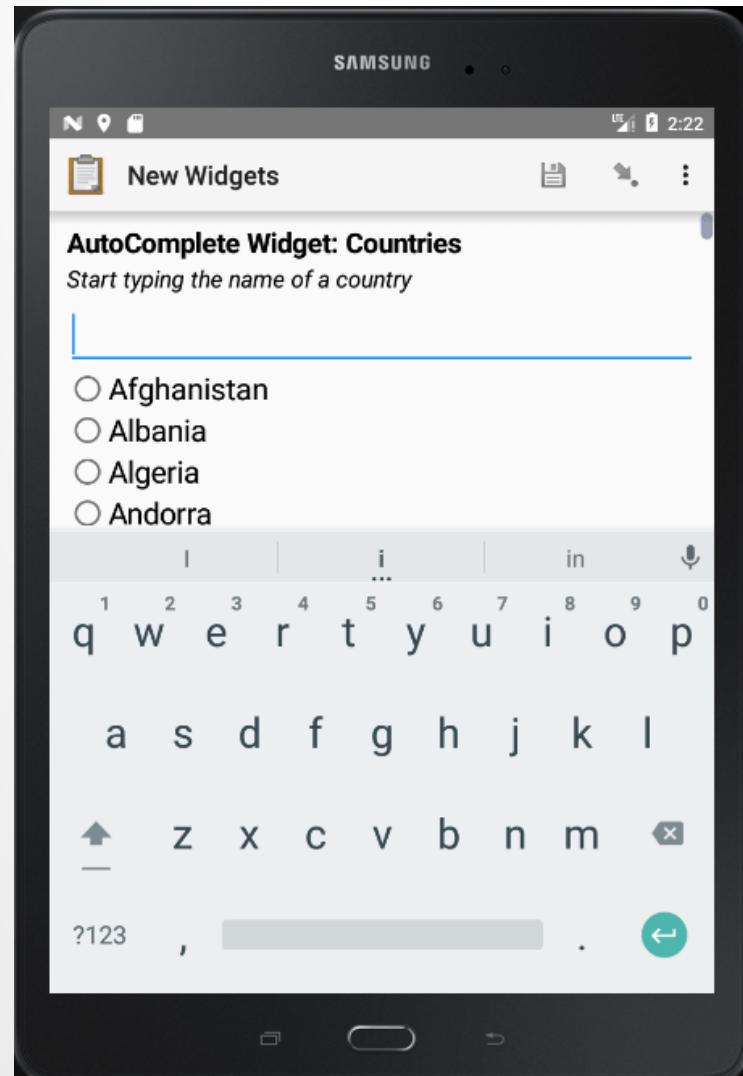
SAMSUNG

2:22

New Widgets

AutoComplete Widget: Countries
*Start typing the name of a country*

Afghanistan
Albania
Algeria
Andorra

I i in

1 2 3 4 5 6 7 8 9 0
q w e r t y u i o p
a s d f g h j k l
z x c v b n m
?123 , .